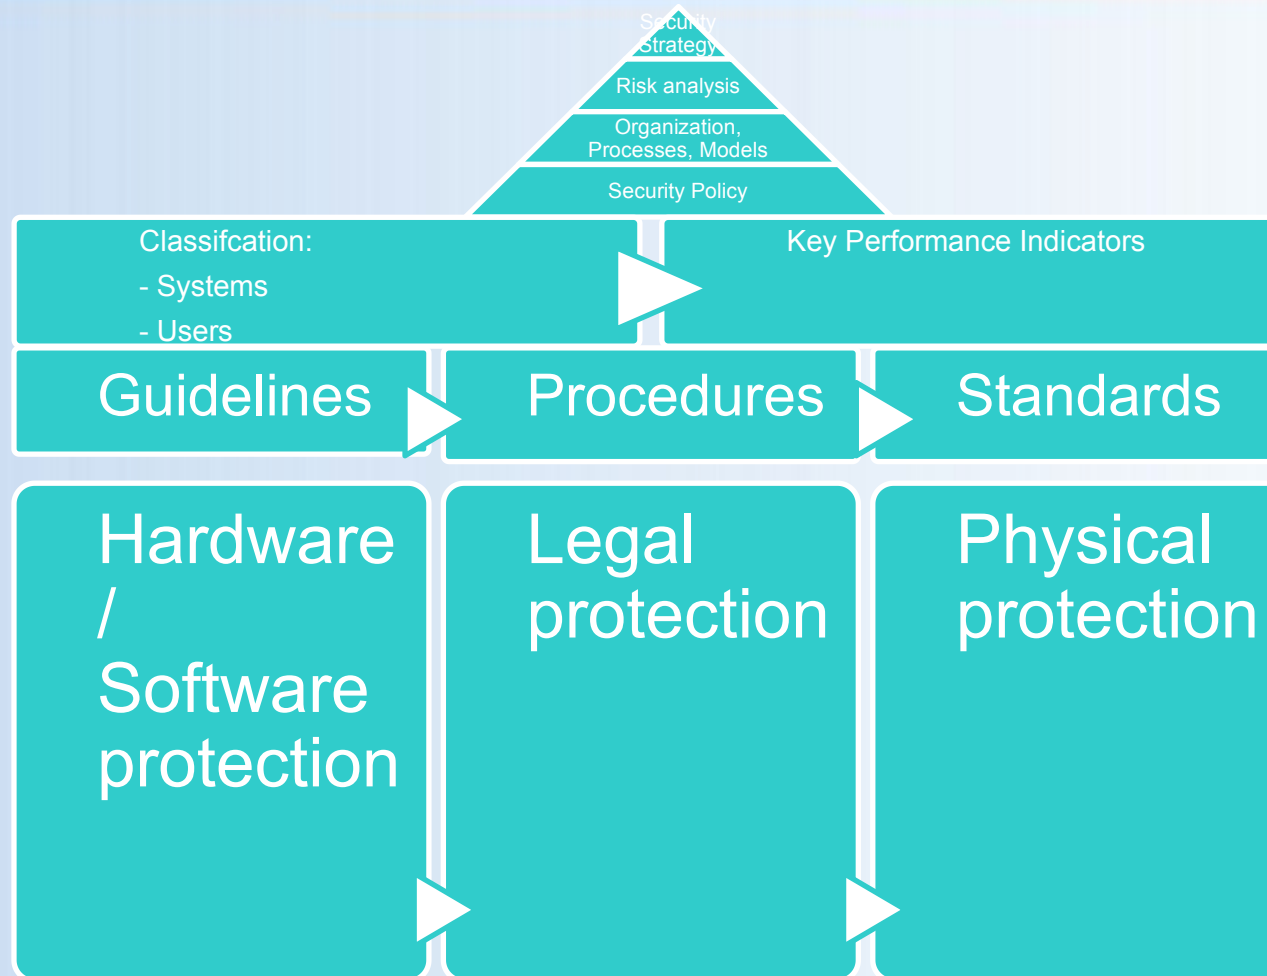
Security Strategy

Risk analysis

Organization, Processes, Models

Security Policy

Classifcation:
- Systems
- Users

Key Performance Indicators

Guidelines

Procedures

Standards

Hardware / Software protection

Legal protection

Physical protection